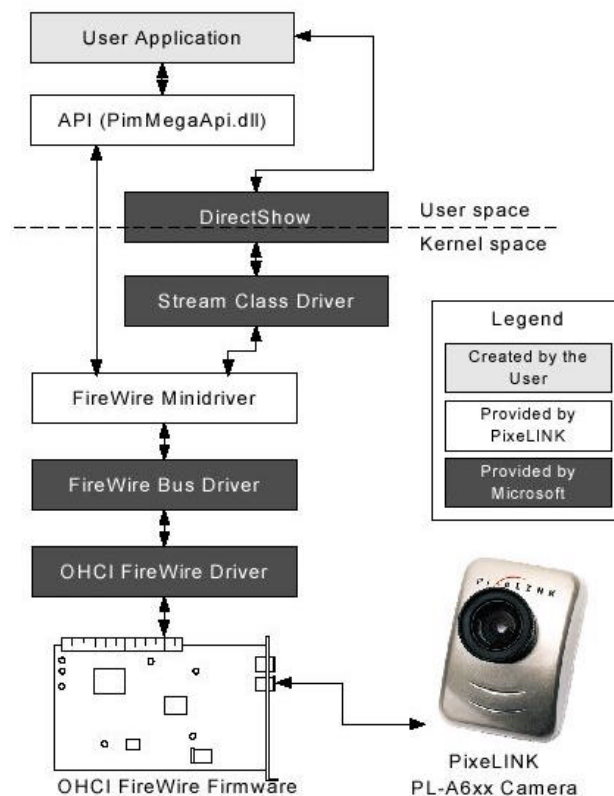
User Application

API (PimMegaApi.dll)

DirectShow

User space

Kernel space

Stream Class Driver

Legend

Created by the User

Provided by PixeLINK

Provided by Microsoft

FireWire Minidriver

FireWire Bus Driver

OHCI FireWire Driver

PIXELINK

OHCI FireWire Firmware

PixeLINK
PL-A6xx Camera